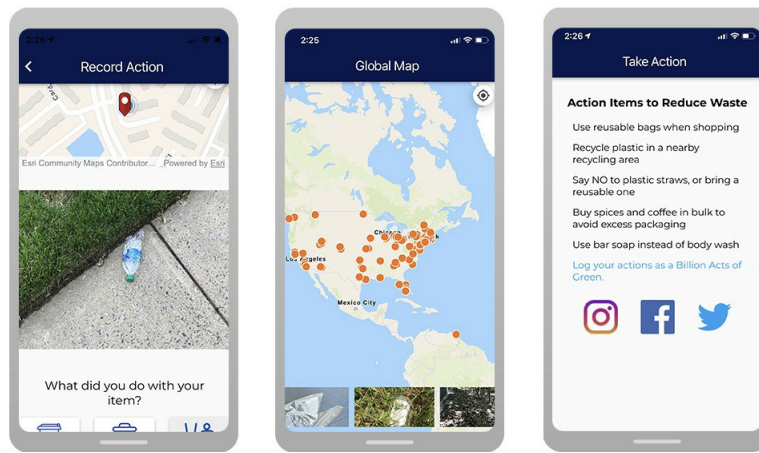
2:26

Record Action

Esri Community Maps Contributor... Powered by Esri

What did you do with your item?

2:25

Global Map

Chicago

Los Angeles

Mexico City

2:26

Take Action

Action Items to Reduce Waste

Use reusable bags when shopping

Recycle plastic in a nearby recycling area

Say NO to plastic straws, or bring a reusable one

Buy spices and coffee in bulk to avoid excess packaging

Use bar soap instead of body wash

Log your actions as a Billion Acts of Green.